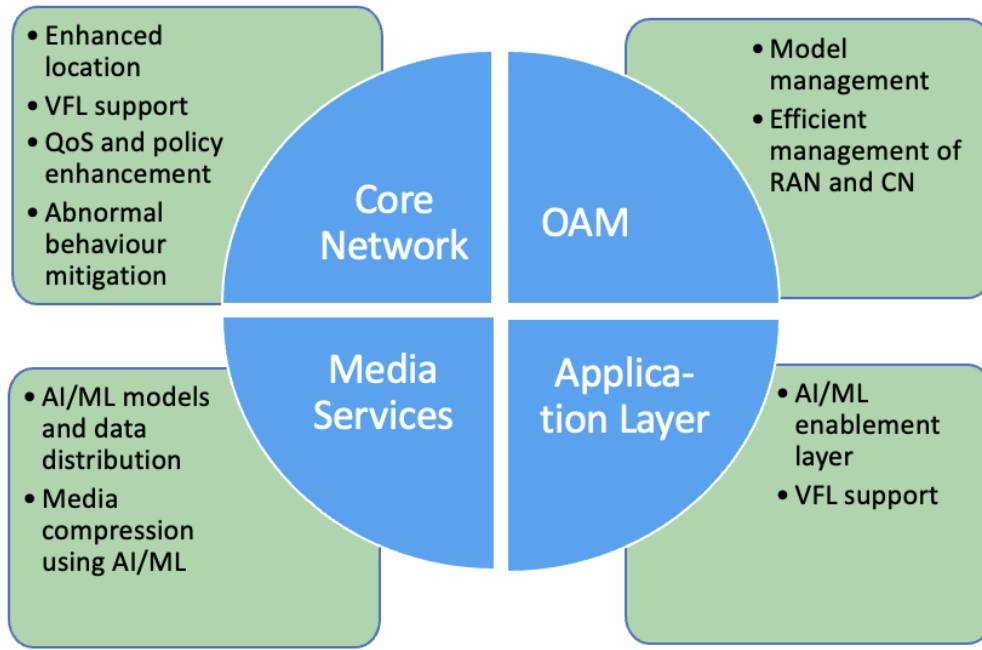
• Enhanced location
• VFL support
• QoS and policy enhancement
• Abnormal behaviour mitigation

Core Network

OAM

• Model management
• Efficient management of RAN and CN

• AI/ML models and data distribution
• Media compression using AI/ML

Media Services

Application Layer

• AI/ML enablement layer
• VFL support